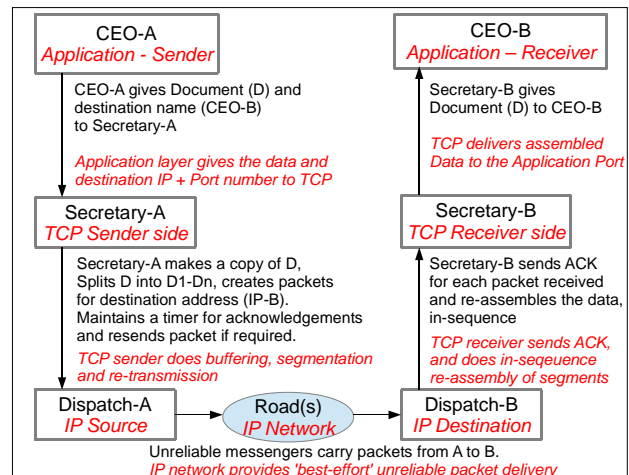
CEO-A
Application - Sender

CEO-A gives Document (D) and destination name (CEO-B) to Secretary-A

Application layer gives the data and destination IP + Port number to TCP

Secretary-A
TCP Sender side

Secretary-A makes a copy of D, Splits D into D1-Dn, creates packets for destination address (IP-B). Maintains a timer for acknowledgements and resends packet if required.

TCP sender does buffering, segmentation and re-transmission

Dispatch-A
IP Source

Road(s)
IP Network

Dispatch-B
IP Destination

CEO-B
Application – Receiver

Secretary-B gives Document (D) to CEO-B

TCP delivers assembled Data to the Application Port

Secretary-B
TCP Receiver side

Secretary-B sends ACK for each packet received and re-assembles the data, in-sequence

TCP receiver sends ACK, and does in-seqeuence re-assembly of segments

Unreliable messengers carry packets from A to B.
IP network provides 'best-effort' unreliable packet delivery